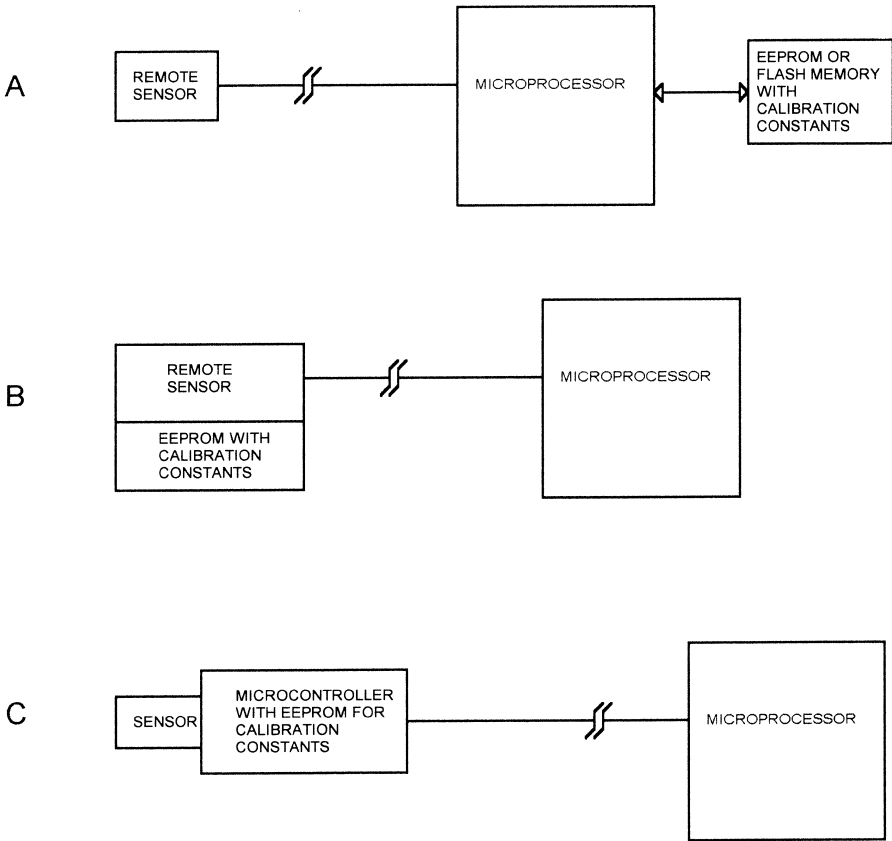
A

REMOTE SENSOR

MICROPROCESSOR

EEPROM OR FLASH MEMORY WITH CALIBRATION CONSTANTS

B

REMOTE SENSOR

EEPROM WITH CALIBRATION CONSTANTS

MICROPROCESSOR

C

SENSOR

MICROCONTROLLER WITH EEPROM FOR CALIBRATION CONSTANTS

MICROPROCESSOR